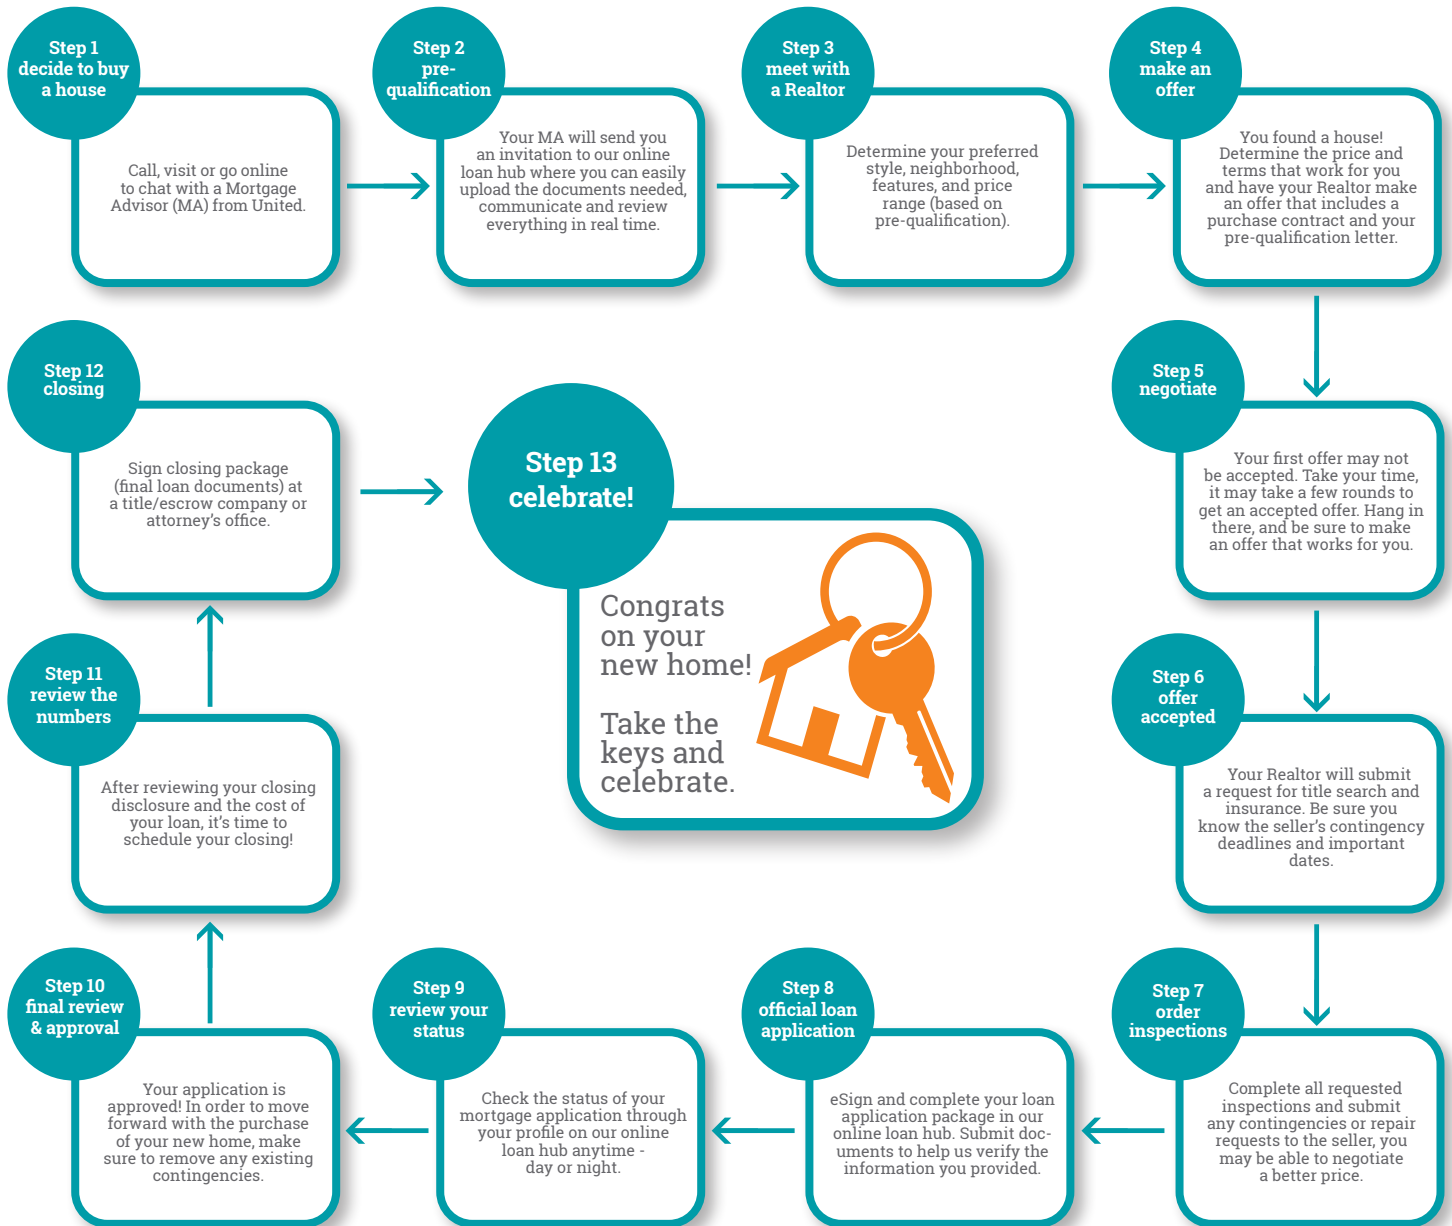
Step 1
decide to buy a house

Call, visit or go online to chat with a Mortgage Advisor (MA) from United.

Step 2
pre-qualification

Your MA will send you an invitation to our online loan hub where you can easily upload the documents needed, communicate and review everything in real time.

Step 3
meet with a Realtor

Determine your preferred style, neighborhood, features, and price range (based on pre-qualification).

Step 4
make an offer

You found a house! Determine the price and terms that work for you and have your Realtor make an offer that includes a purchase contract and your pre-qualification letter.

Step 5
negotiate

Your first offer may not be accepted. Take your time, it may take a few rounds to get an accepted offer. Hang in there, and be sure to make an offer that works for you.

Step 6
offer accepted

Your Realtor will submit a request for title search and insurance. Be sure you know the seller's contingency deadlines and important dates.

Step 7
order inspections

Complete all requested inspections and submit any contingencies or repair requests to the seller, you may be able to negotiate a better price.

Step 8
official loan application

eSign and complete your loan application package in our online loan hub. Submit documents to help us verify the information you provided.

Step 9
review your status

Check the status of your mortgage application through your profile on our online loan hub anytime - day or night.

Step 10
final review & approval

Your application is approved! In order to move forward with the purchase of your new home, make sure to remove any existing contingencies.

Step 11
review the numbers

After reviewing your closing disclosure and the cost of your loan, it's time to schedule your closing!

Step 12
closing

Sign closing package (final loan documents) at a title/escrow company or attorney's office.

Step 13
celebrate!

Congrats on your new home!

Take the keys and celebrate.